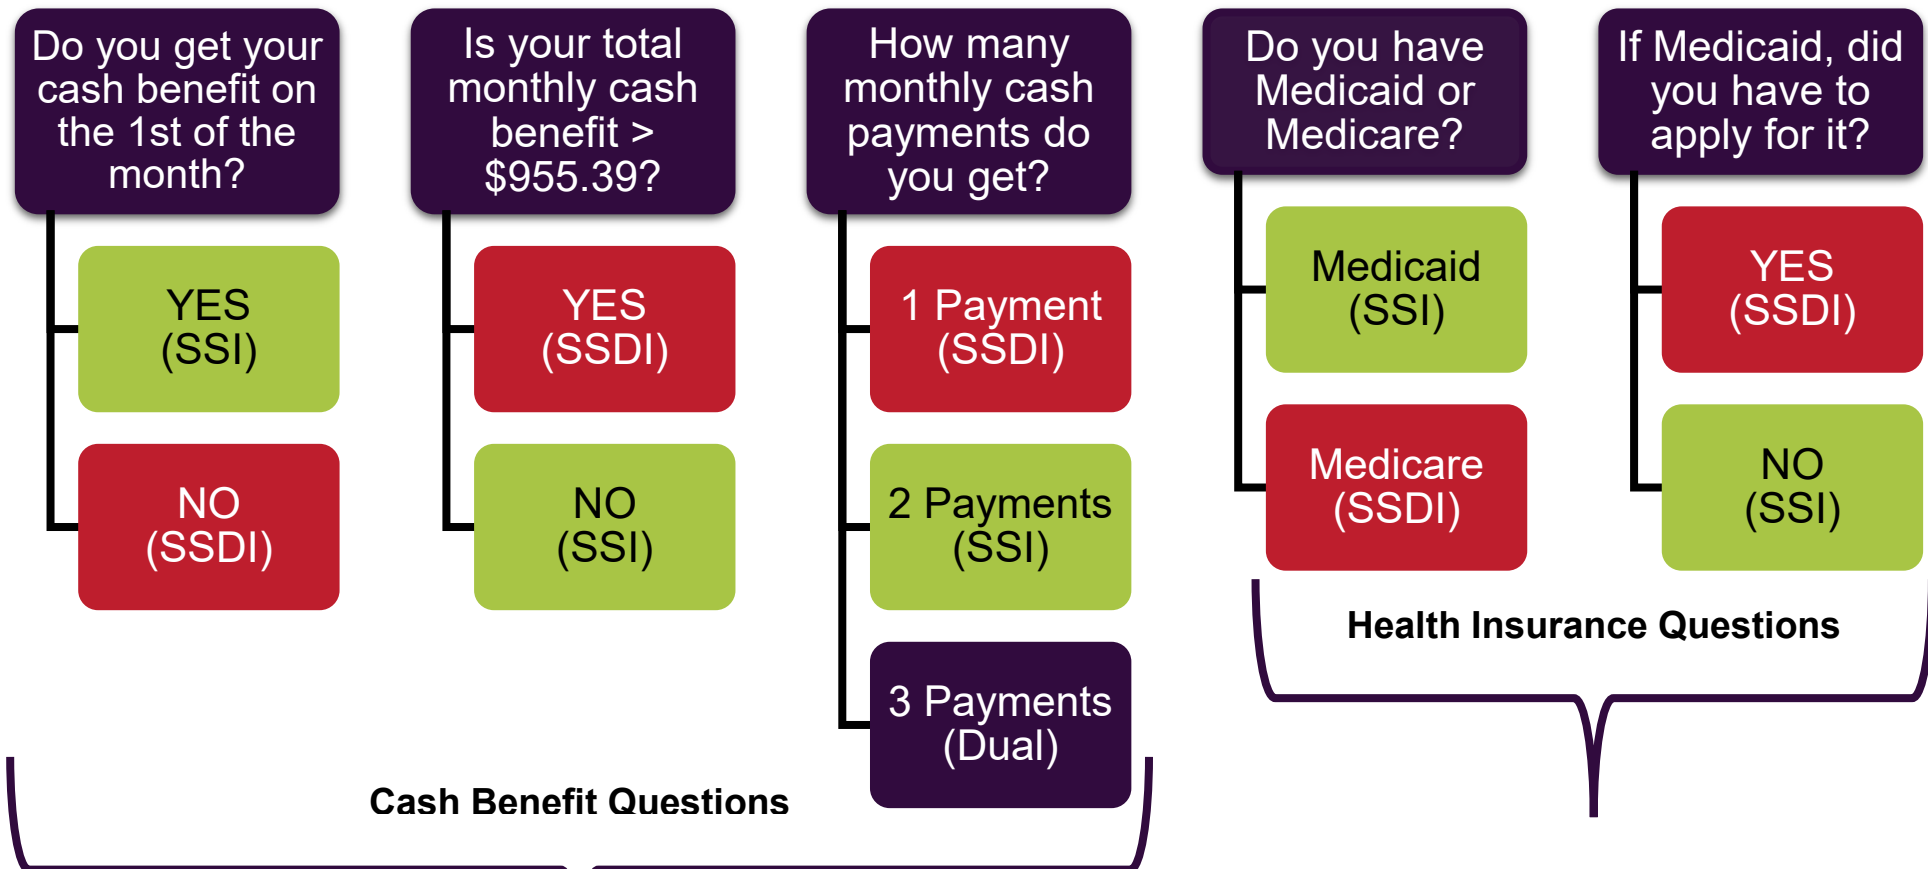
Do you get your cash benefit on the 1st of the month?

YES (SSI)

NO (SSDI)

Is your total monthly cash benefit > $955.39?

YES (SSDI)

NO (SSI)

How many monthly cash payments do you get?

1 Payment (SSDI)

2 Payments (SSI)

3 Payments (Dual)

Cash Benefit Questions

Do you have Medicaid or Medicare?

Medicaid (SSI)

Medicare (SSDI)

If Medicaid, did you have to apply for it?

YES (SSDI)

NO (SSI)

Health Insurance Questions